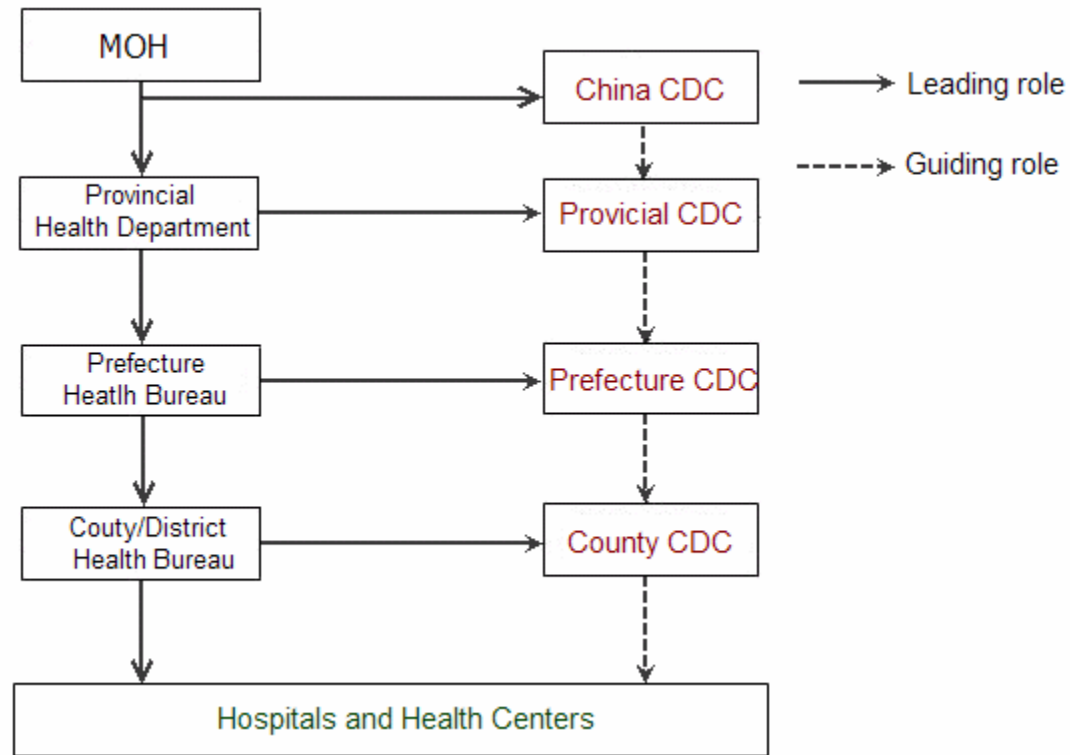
MOH

China CDC

Leading role

Guiding role

Provincial Health Department

Provicial CDC

Prefecture Heatlh Bureau

Prefecture CDC

Couty/District Health Bureau

County CDC

Hospitals and Health Centers